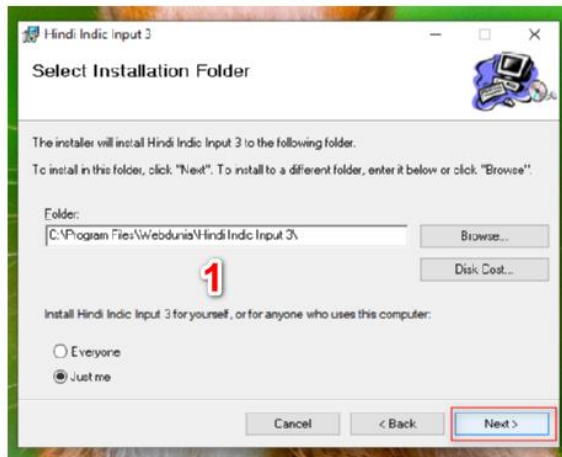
Hindi Indic Input 3

Select Installation Folder

The installer will install Hindi Indic Input 3 to the following folder.

To install in this folder, click "Next". To install to a different folder, enter it below or click "Browse".

Folder:

C:\Program Files\Webdunia\Hindi Indic Input 3\

Browse...

Disk Cost...

1

Install Hindi Indic Input 3 for yourself, or for anyone who uses this computer:

Everyone

Just me

Cancel

< Back

Next >